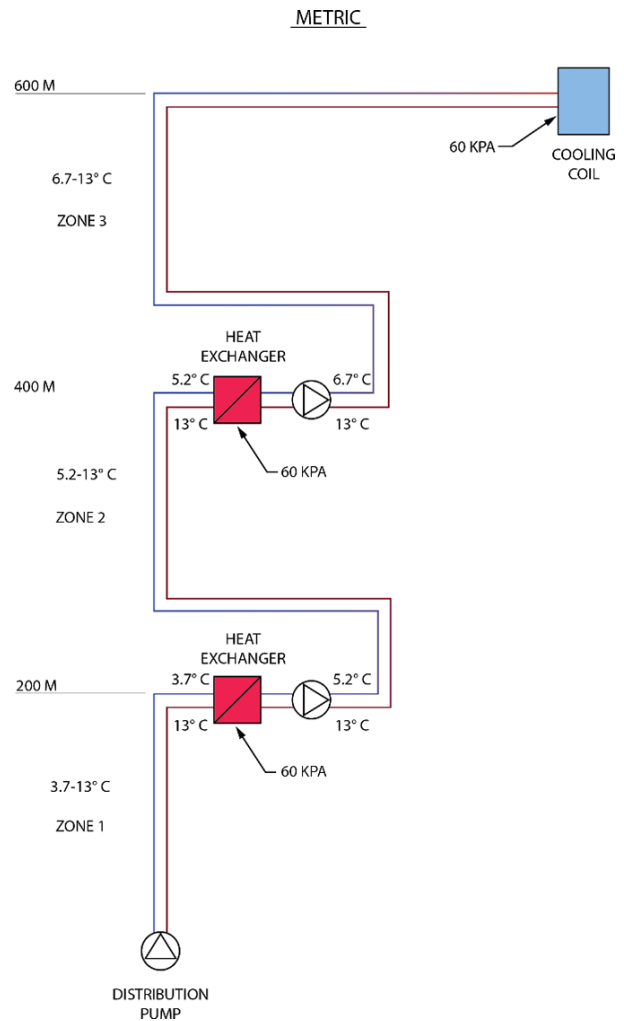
METRIC

600 M

60 KPA

COOLING COIL

6.7-13° C

ZONE 3

HEAT EXCHANGER

400 M

5.2° C

6.7° C

13° C

13° C

60 KPA

5.2-13° C

ZONE 2

HEAT EXCHANGER

200 M

3.7° C

5.2° C

13° C

13° C

60 KPA

3.7-13° C

ZONE 1

DISTRIBUTION PUMP